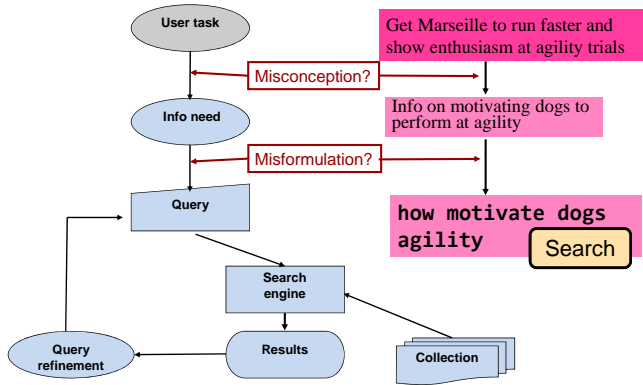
User task

Get Marseille to run faster and show enthusiasm at agility trials

Misconception?

Info need

Info on motivating dogs to perform at agility

Misformulation?

Query

how motivate dogs agility

Search

Search engine

Query refinement

Results

Collection